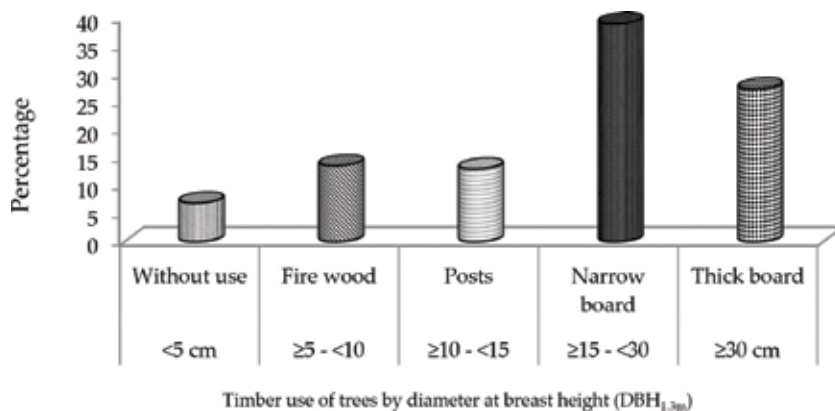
Percentage

40
35
30
25
20
15
10
5
0

| Without use | Fire wood | Posts | Narrow board | Thick board |
|---|---|---|---|---|
| <5 cm | ≥5 - <10 | ≥10 - <15 | ≥15 - <30 | ≥30 cm |

Timber use of trees by diameter at breast height ($DBH_{1.3m}$)